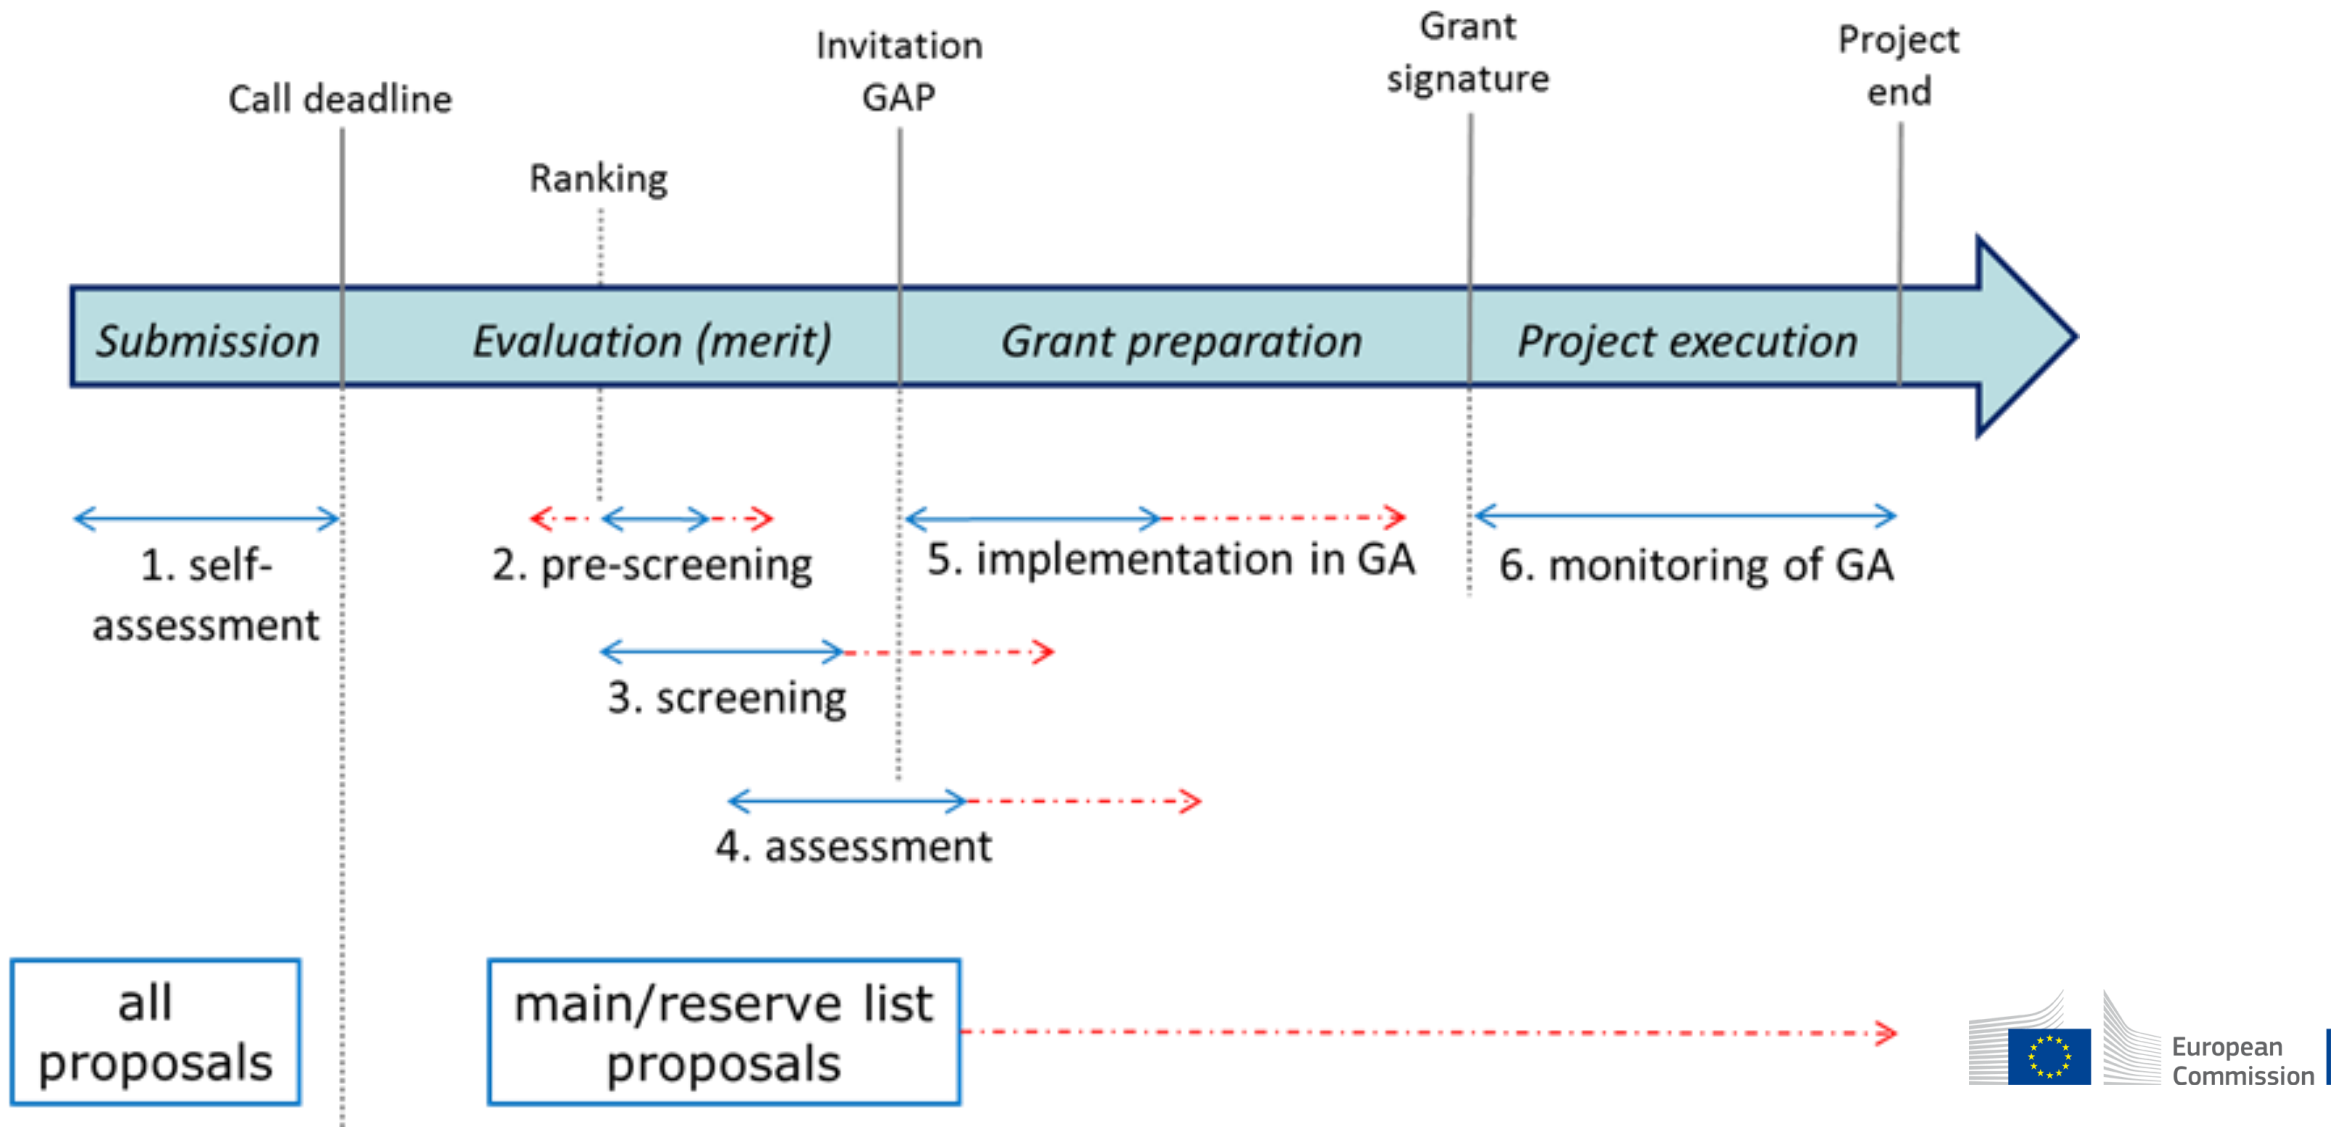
Call deadline

Ranking

Invitation GAP

Grant signature

Project end

Submission

Evaluation (merit)

Grant preparation

Project execution

1. self-assessment

2. pre-screening

5. implementation in GA

6. monitoring of GA

3. screening

4. assessment

all proposals

main/reserve list proposals

European Commission